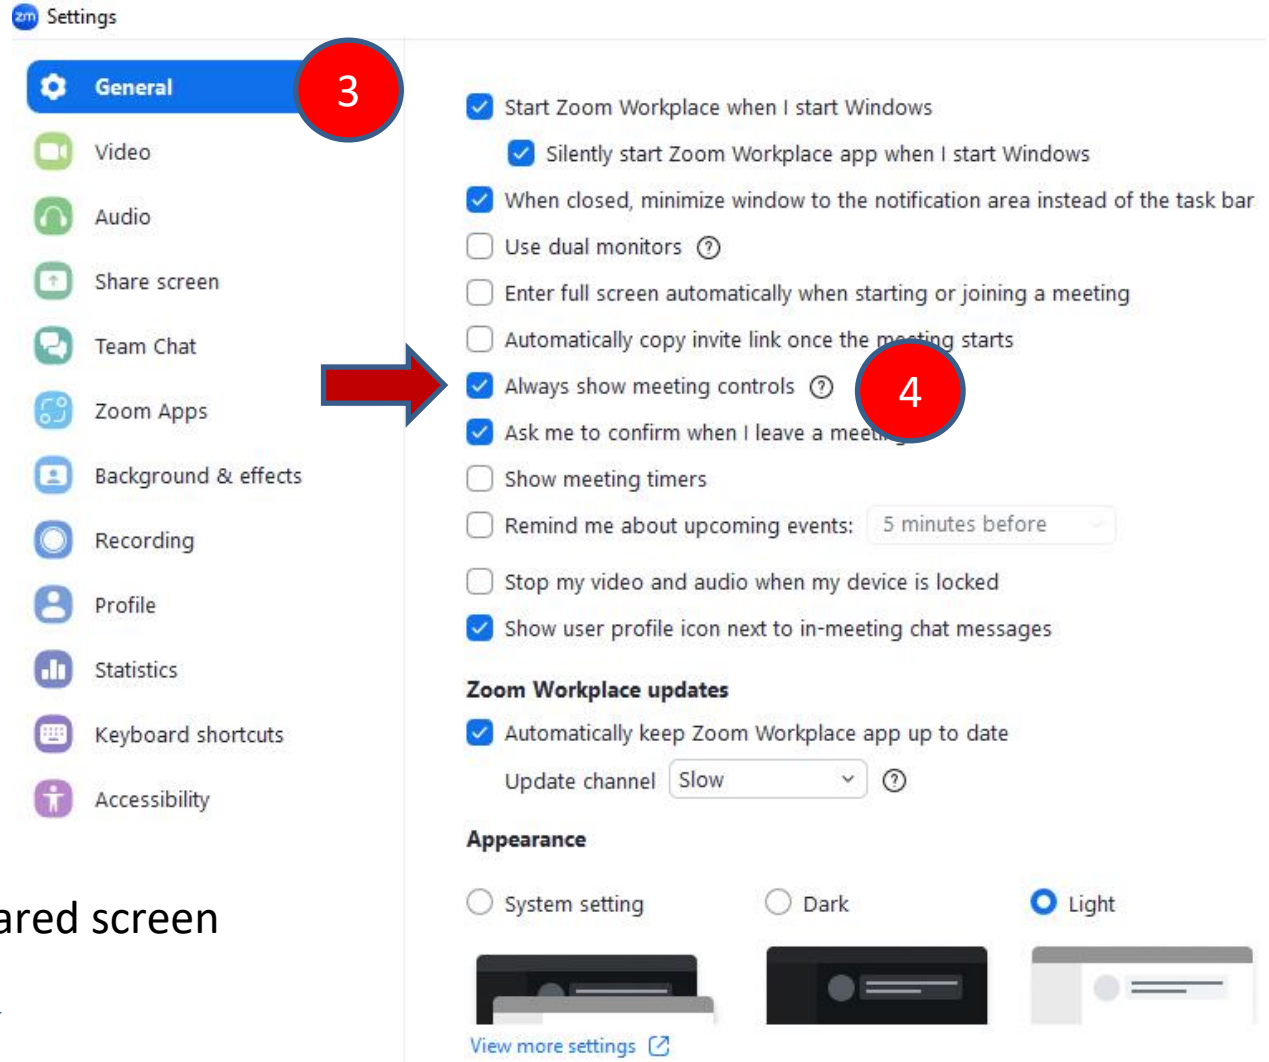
zm Settings

General
3
Video
Audio
Share screen
Team Chat
Zoom Apps
Background & effects
Recording
Profile
Statistics
Keyboard shortcuts
Accessibility

ared screen

Start Zoom Workplace when I start Windows
Silently start Zoom Workplace app when I start Windows
When closed, minimize window to the notification area instead of the task bar
Use dual monitors
Enter full screen automatically when starting or joining a meeting
Automatically copy invite link once the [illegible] starts
Always show meeting controls
4
Ask me to confirm when I leave a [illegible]
Show meeting timers
Remind me about upcoming events: 5 minutes before
Stop my video and audio when my device is locked
Show user profile icon next to in-meeting chat messages

Zoom Workplace updates
Automatically keep Zoom Workplace app up to date
Update channel Slow

Appearance
System setting
Dark
Light

View more settings